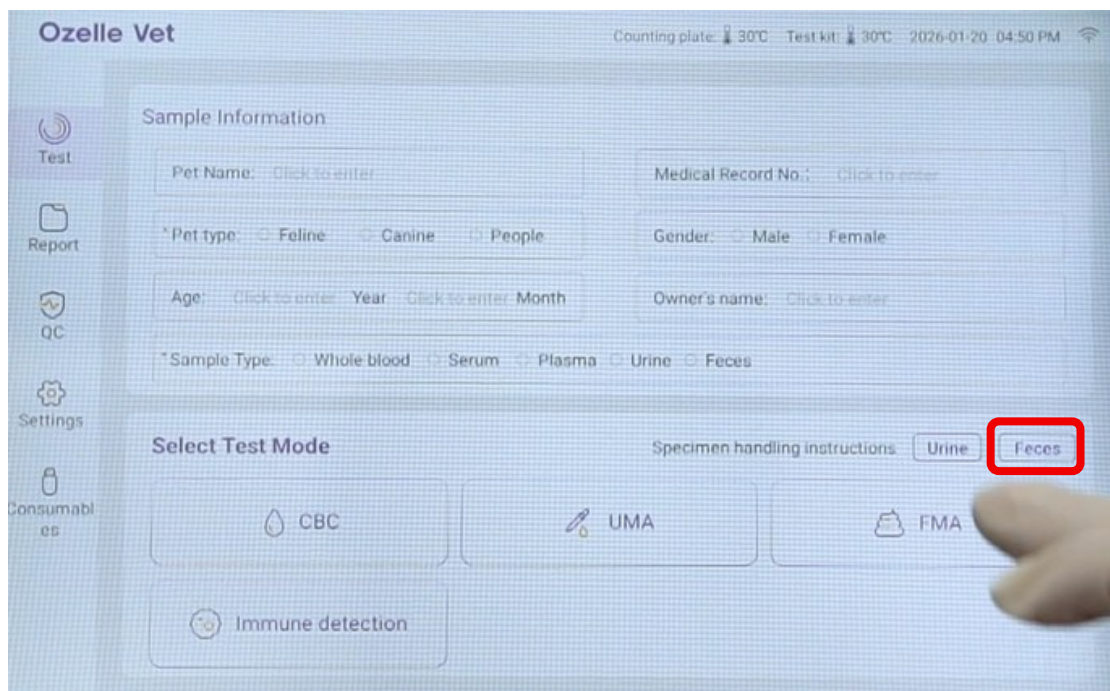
Ozelle Vet

Counting plate: 30℃ Test kit: 30℃ 2026-01-20 04:50 PM

Test

Report

QC

Settings

Consumables

Sample Information

Pet Name: Click to enter

Medical Record No.: Click to enter

*Pet type: Feline Canine People

Gender: Male Female

Age: Click to enter Year Click to enter Month

Owner's name: Click to enter

*Sample Type: Whole blood Serum Plasma Urine Feces

Select Test Mode

Specimen handling instructions Urine Feces

CBC

UMA

FMA

Immune detection